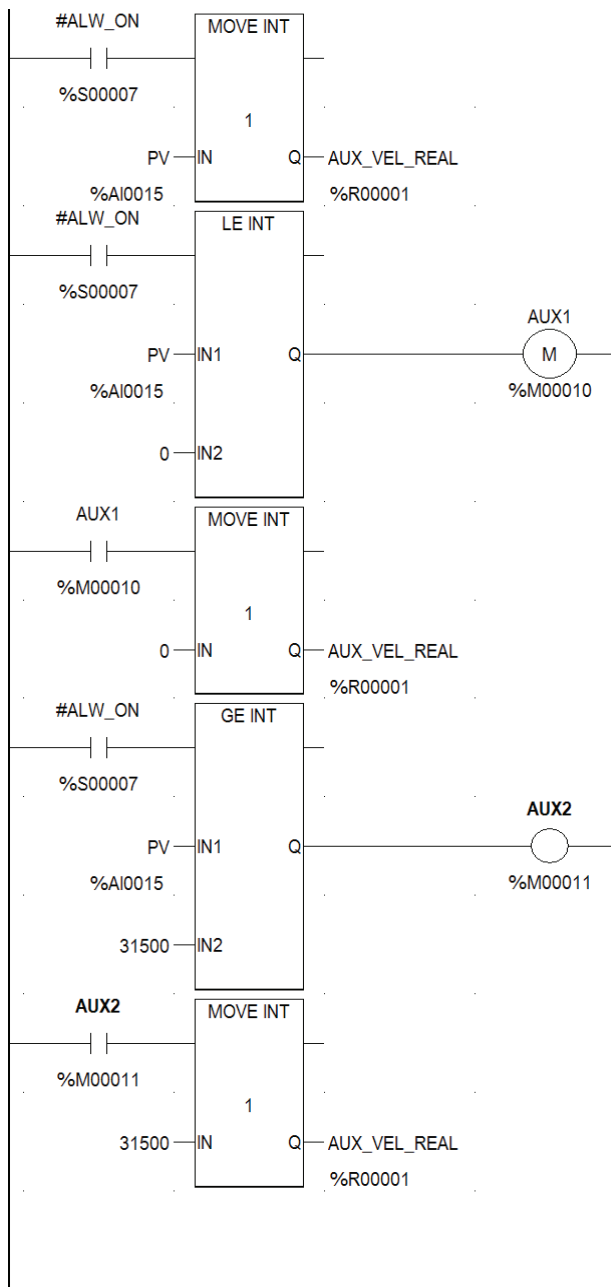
#ALW_ON
%S00007
MOVE INT
1
PV IN Q AUX_VEL_REAL
%AI0015 %R00001

#ALW_ON
%S00007
LE INT
PV IN1 Q
%AI0015
0 IN2
AUX1
M
%M00010

AUX1
%M00010
MOVE INT
1
0 IN Q AUX_VEL_REAL
%R00001

#ALW_ON
%S00007
GE INT
PV IN1 Q
%AI0015
31500 IN2
AUX2
%M00011

AUX2
%M00011
MOVE INT
1
31500 IN Q AUX_VEL_REAL
%R00001